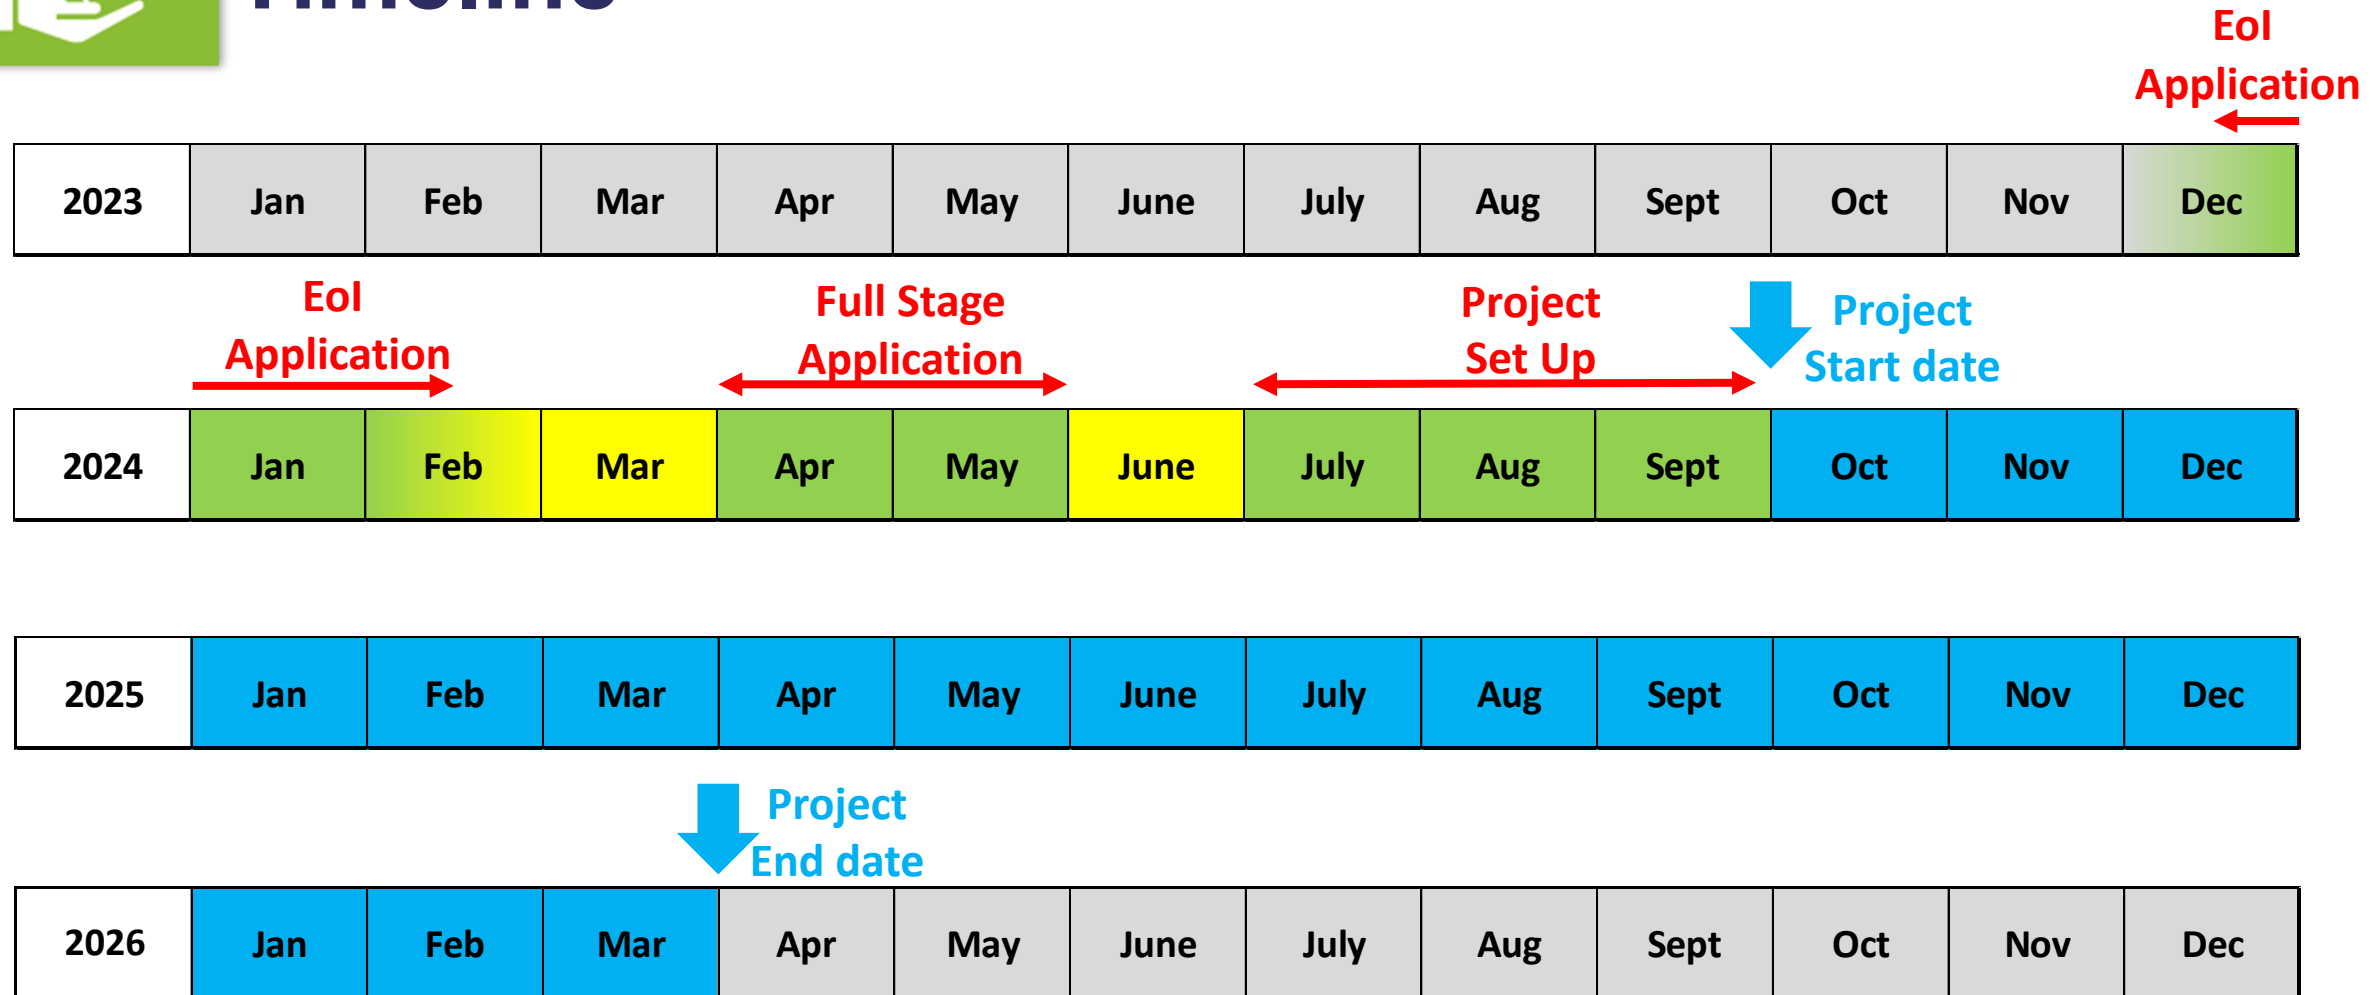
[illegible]

EoI Application

| 2023 | Jan | Feb | Mar | Apr | May | June | July | Aug | Sept | Oct | Nov | Dec |
|---|---|---|---|---|---|---|---|---|---|---|---|---|

EoI Application

Full Stage Application

Project Set Up

Project Start date

| 2024 | Jan | Feb | Mar | Apr | May | June | July | Aug | Sept | Oct | Nov | Dec |
|---|---|---|---|---|---|---|---|---|---|---|---|---|

| 2025 | Jan | Feb | Mar | Apr | May | June | July | Aug | Sept | Oct | Nov | Dec |
|---|---|---|---|---|---|---|---|---|---|---|---|---|

Project End date

| 2026 | Jan | Feb | Mar | Apr | May | June | July | Aug | Sept | Oct | Nov | Dec |
|---|---|---|---|---|---|---|---|---|---|---|---|---|